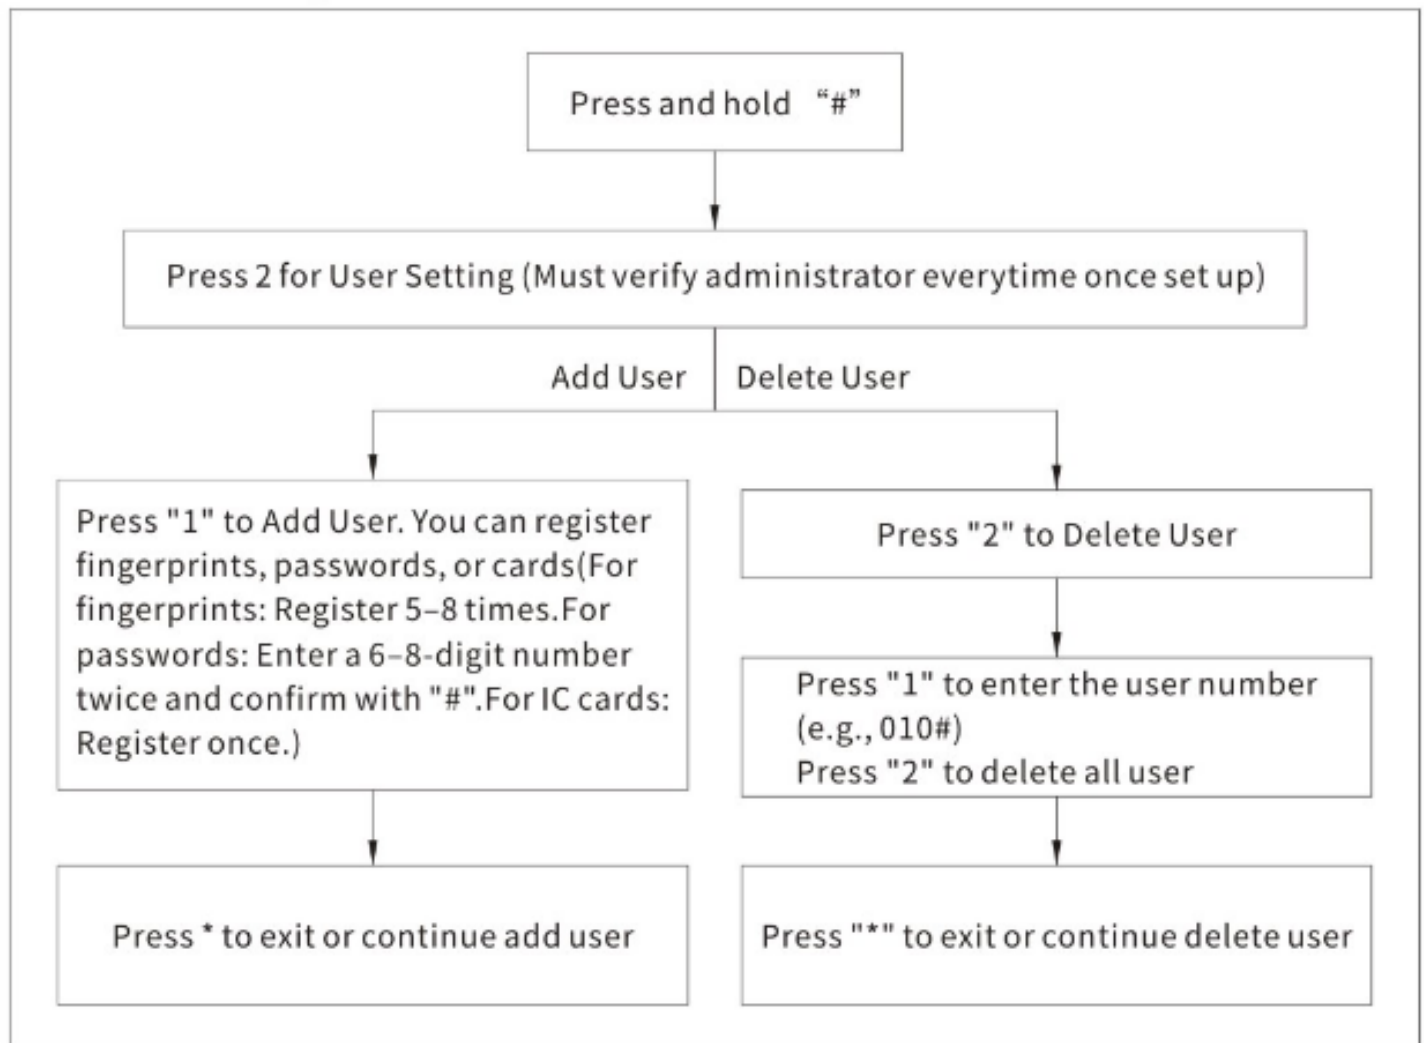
Press and hold “#”

Press 2 for User Setting (Must verify administrator everytime once set up)

Add User

Delete User

Press "1" to Add User. You can register fingerprints, passwords, or cards(For fingerprints: Register 5–8 times.For passwords: Enter a 6–8-digit number twice and confirm with "#".For IC cards: Register once.)

Press * to exit or continue add user

Press "2" to Delete User

Press "1" to enter the user number (e.g., 010#)
Press "2" to delete all user

Press "*" to exit or continue delete user